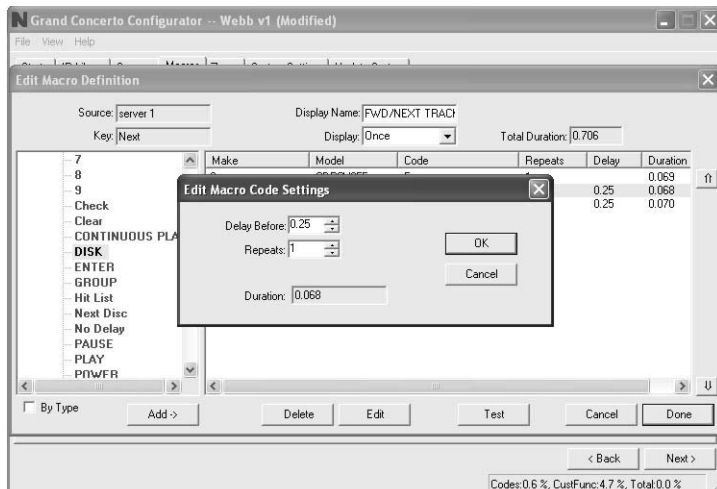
Grand Concerto Configurator -- Webb v1 (Modified)

File View Help

Edit Macro Definition

Source: server 1
Key: Next

Display Name: FWD/NEXT TRACI
Display: Once

Total Duration: 0.706

7
8
9
Check
Clear
CONTINUOUS PLA
DISK
ENTER
GROUP
Hit List
Next Disc
No Delay
PAUSE
PLAY
POWER

| Make | Model | Code | Repeats | Delay | Duration |
|---|---|---|---|---|---|
| | | | | | 0.069 |
| | | | | 0.25 | 0.068 |
| | | | | 0.25 | 0.070 |

Edit Macro Code Settings

Delay Before: 0.25
Repeats: 1

OK
Cancel

Duration: 0.068

By Type

Add ->

Delete
Edit
Test
Cancel
Done

< Back
Next >

Codes:0.6 %, CustFunc:4.7 %, Total:0.0 %